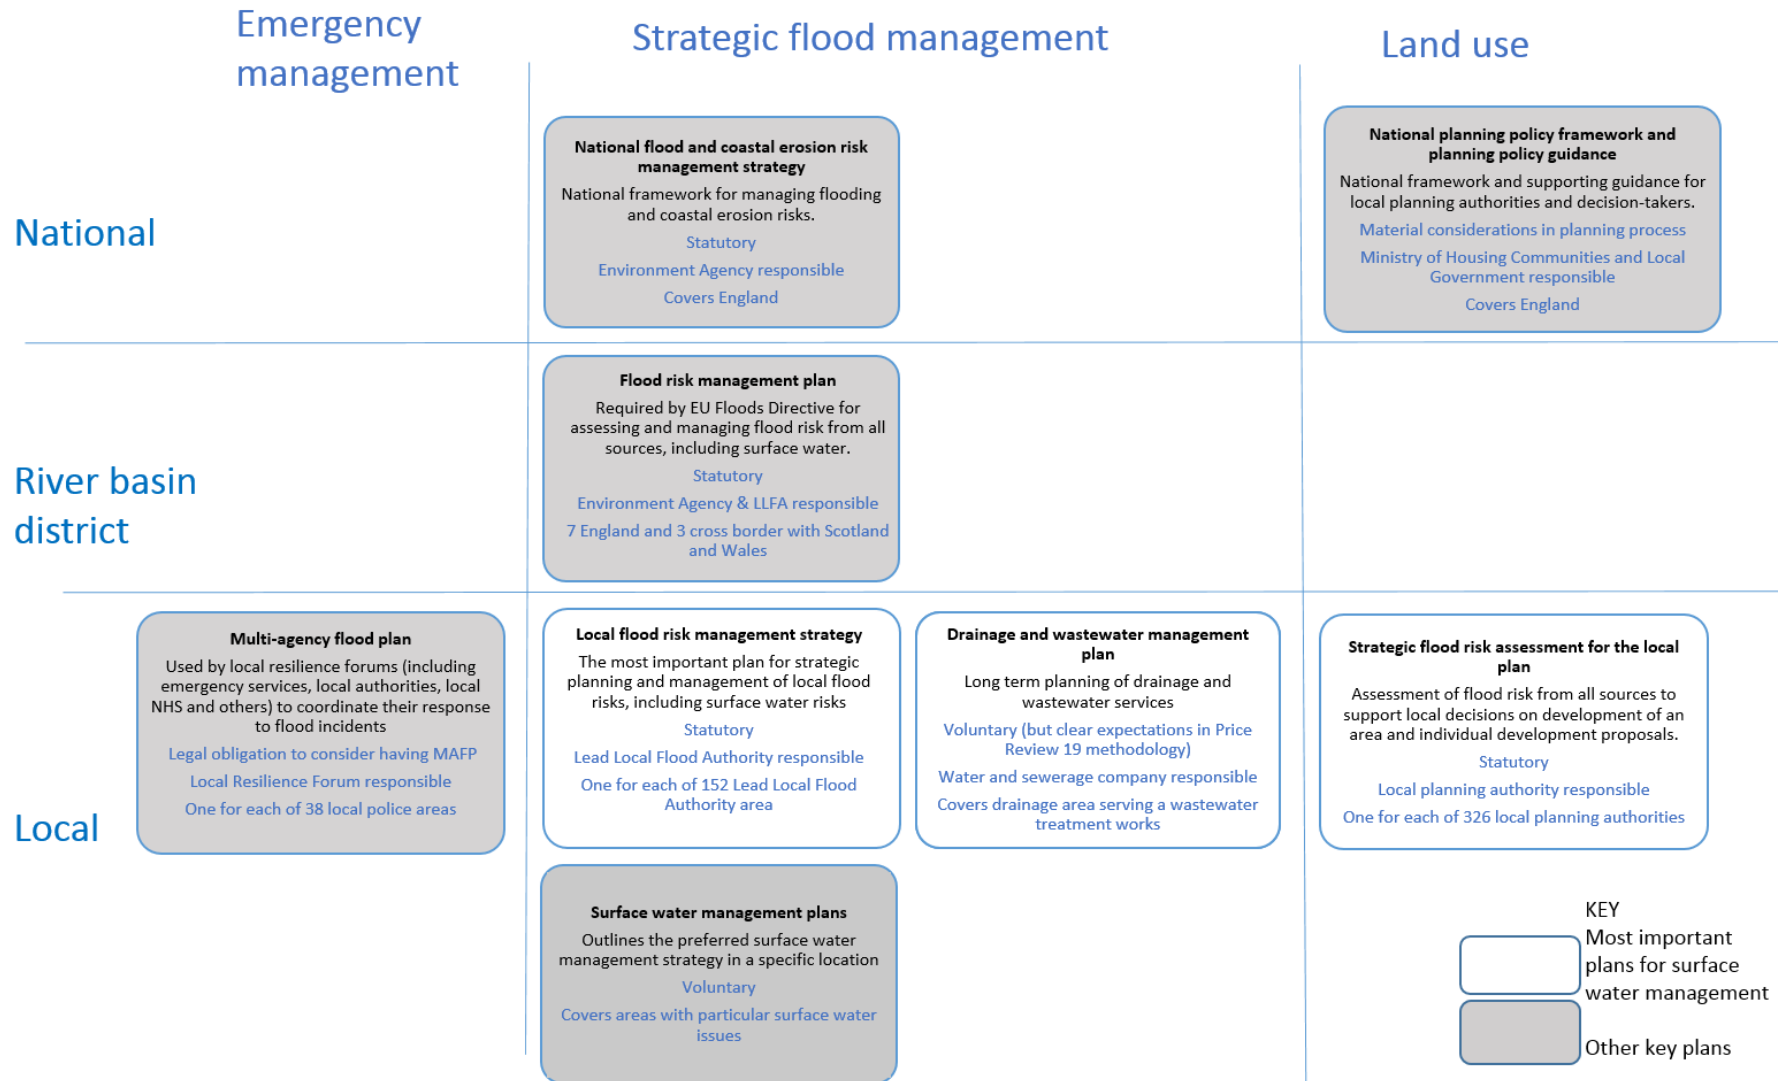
Emergency management

Strategic flood management

Land use

National

**National flood and coastal erosion risk management strategy**
National framework for managing flooding and coastal erosion risks.
Statutory
Environment Agency responsible
Covers England

**National planning policy framework and planning policy guidance**
National framework and supporting guidance for local planning authorities and decision-takers.
Material considerations in planning process
Ministry of Housing Communities and Local Government responsible
Covers England

River basin district

**Flood risk management plan**
Required by EU Floods Directive for assessing and managing flood risk from all sources, including surface water.
Statutory
Environment Agency & LLFA responsible
7 England and 3 cross border with Scotland and Wales

Local

**Multi-agency flood plan**
Used by local resilience forums (including emergency services, local authorities, local NHS and others) to coordinate their response to flood incidents
Legal obligation to consider having MAFP
Local Resilience Forum responsible
One for each of 38 local police areas

**Local flood risk management strategy**
The most important plan for strategic planning and management of local flood risks, including surface water risks
Statutory
Lead Local Flood Authority responsible
One for each of 152 Lead Local Flood Authority area

**Drainage and wastewater management plan**
Long term planning of drainage and wastewater services
Voluntary (but clear expectations in Price Review 19 methodology)
Water and sewerage company responsible
Covers drainage area serving a wastewater treatment works

**Strategic flood risk assessment for the local plan**
Assessment of flood risk from all sources to support local decisions on development of an area and individual development proposals.
Statutory
Local planning authority responsible
One for each of 326 local planning authorities

**Surface water management plans**
Outlines the preferred surface water management strategy in a specific location
Voluntary
Covers areas with particular surface water issues

KEY
Most important plans for surface water management
Other key plans